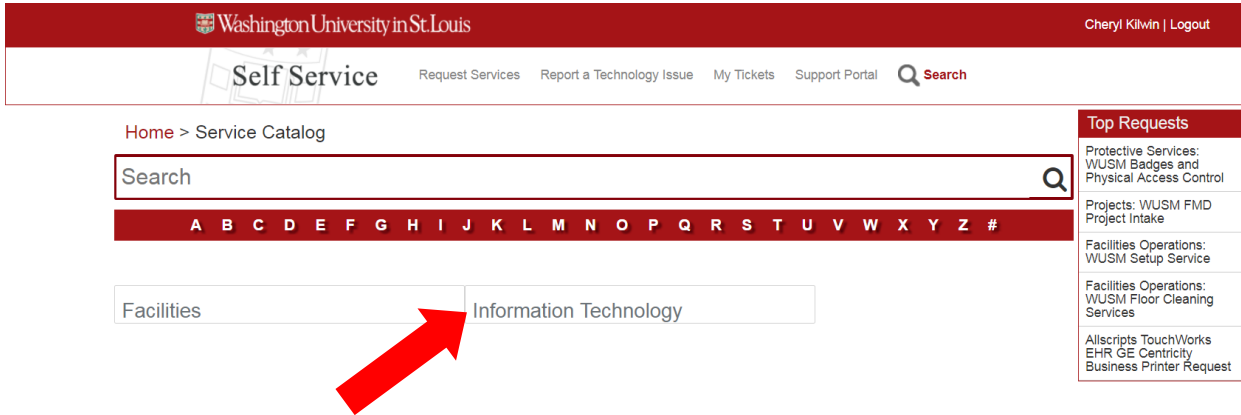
Washington University in St. Louis

Cheryl Kilwin | Logout

Self Service

Request Services Report a Technology Issue My Tickets Support Portal Search

Home > Service Catalog

Search

A B C D E F G H I J K L M N O P Q R S T U V W X Y Z #

Facilities

Information Technology

Top Requests

Protective Services: WUSM Badges and Physical Access Control

Projects: WUSM FMD Project Intake

Facilities Operations: WUSM Setup Service

Facilities Operations: WUSM Floor Cleaning Services

Allscripts TouchWorks EHR GE Centricity Business Printer Request